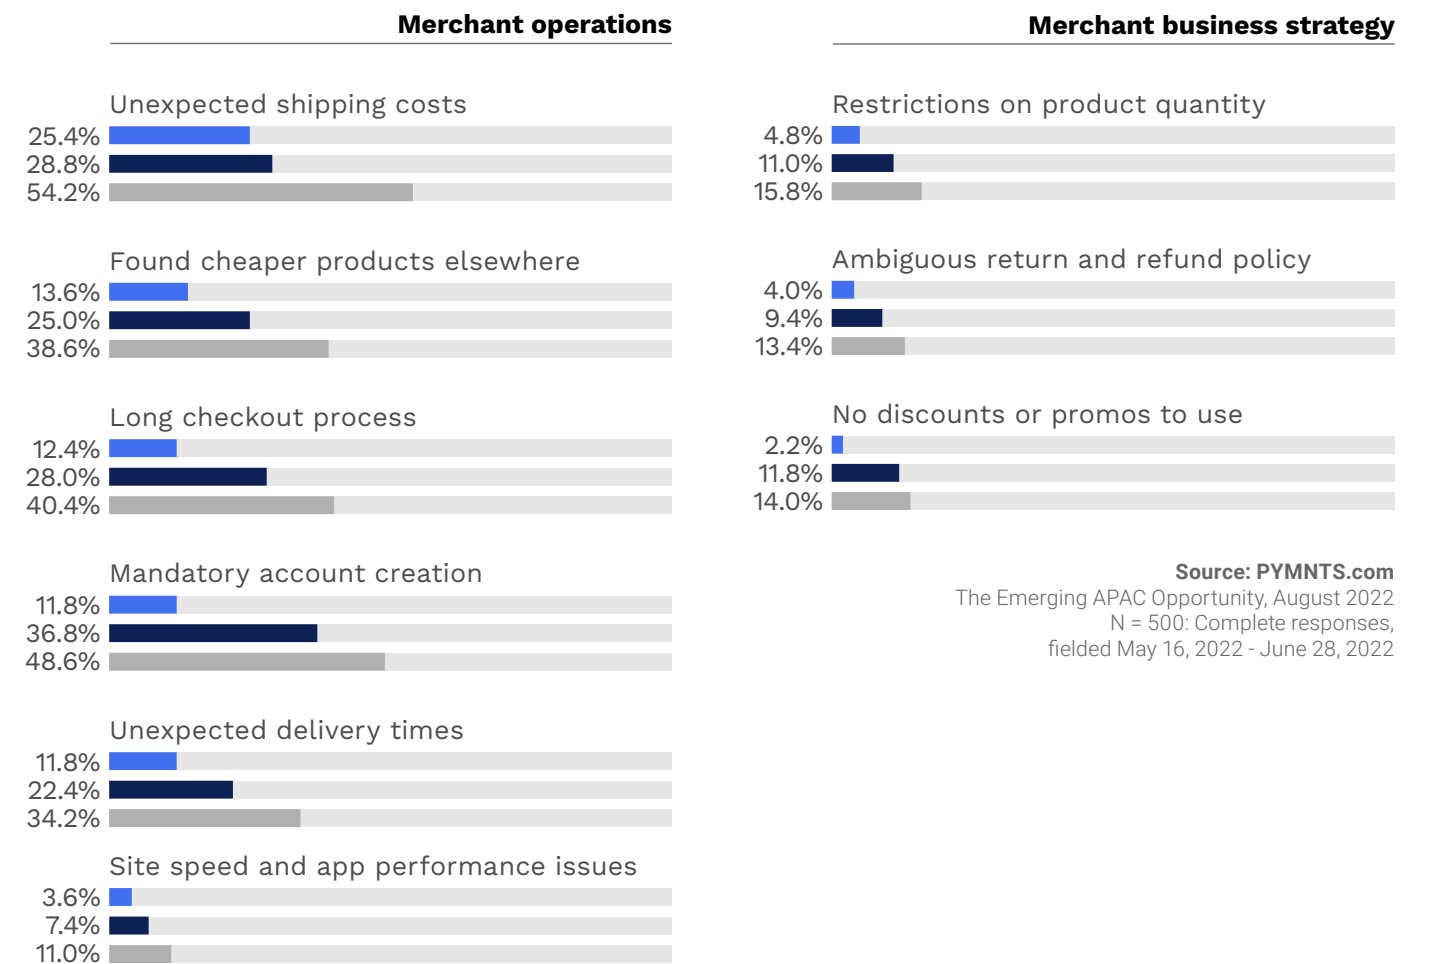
Merchant operations

Unexpected shipping costs
25.4%
28.8%
54.2%

Found cheaper products elsewhere
13.6%
25.0%
38.6%

Long checkout process
12.4%
28.0%
40.4%

Mandatory account creation
11.8%
36.8%
48.6%

Unexpected delivery times
11.8%
22.4%
34.2%

Site speed and app performance issues
3.6%
7.4%
11.0%

Merchant business strategy

Restrictions on product quantity
4.8%
11.0%
15.8%

Ambiguous return and refund policy
4.0%
9.4%
13.4%

No discounts or promos to use
2.2%
11.8%
14.0%

Source: PYMNTS.com
The Emerging APAC Opportunity, August 2022
N = 500: Complete responses, fielded May 16, 2022 - June 28, 2022